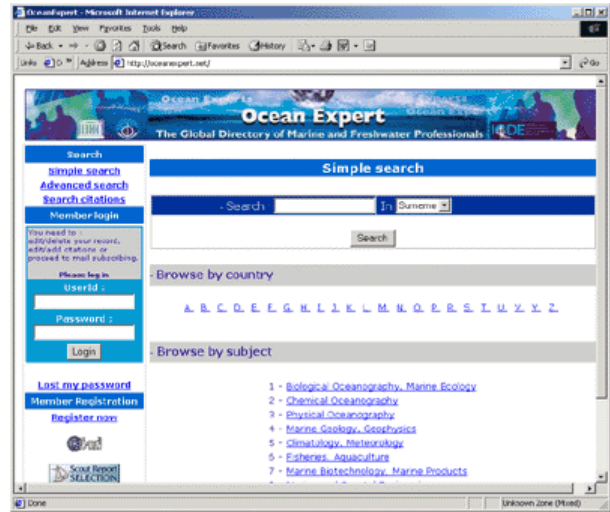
OceanExpert - Microsoft Internet Explorer

File Edit View Favorites Tools Help

Back Search Favorites History

Links Address http://oceanexpert.net/ Go

Ocean Expert
The Global Directory of Marine and Freshwater Professionals

Search
Simple search
Advanced search
Search citations
Member login
You need to : edit/delete your record, edit/add citations or proceed to mail subscribing.
Please log in
UserId :
Password :
Login

Lost my password
Member Registration
Register now

Simple search

Search In Surname

Search

Browse by country

A B C D E F G H I J K L M N O P R S T U V Y Z

Browse by subject

1 - Biological Oceanography, Marine Ecology
2 - Chemical Oceanography
3 - Physical Oceanography
4 - Marine Geology, Geophysics
5 - Climatology, Meteorology
6 - Fisheries, Aquaculture
7 - Marine Biotechnology, Marine Products

Scout Report SELECTION

Done

Unknown Zone (Mixed)